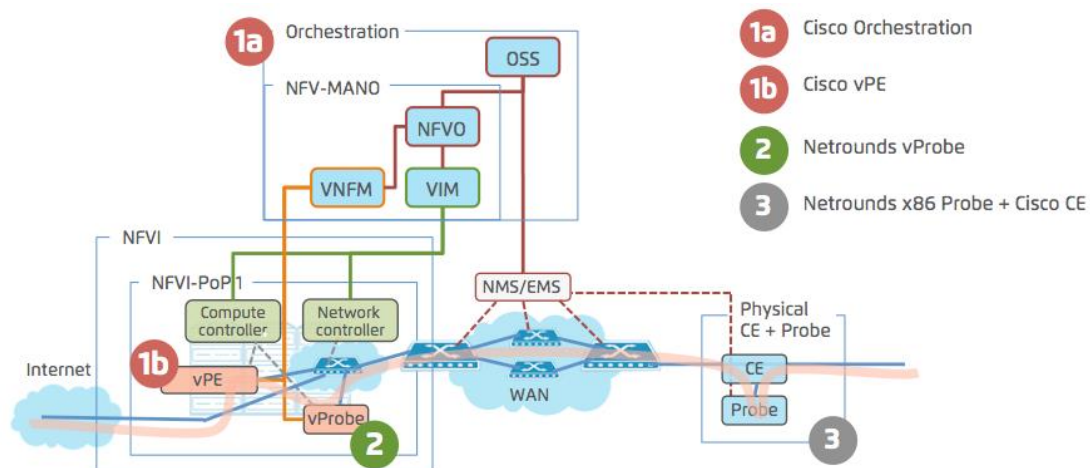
1a Orchestration

OSS

NFV-MANO

NFVO

VNFM

VIM

NFVI

NFVI-PoP 1

Compute controller

Network controller

NMS/EMS

Physical CE + Probe

Internet

1b vPE

vProbe

2

WAN

CE

Probe

3

1a Cisco Orchestration

1b Cisco vPE

2 Netrounds vProbe

3 Netrounds x86 Probe + Cisco CE